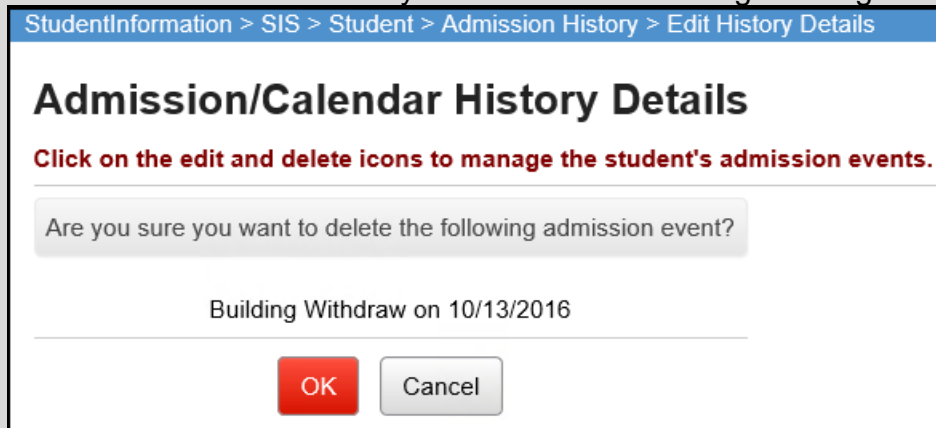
StudentInformation > SIS > Student > Admission History > Edit History Details

Admission/Calendar History Details

Click on the edit and delete icons to manage the student's admission events.

Are you sure you want to delete the following admission event?

Building Withdraw on 10/13/2016

OK

Cancel